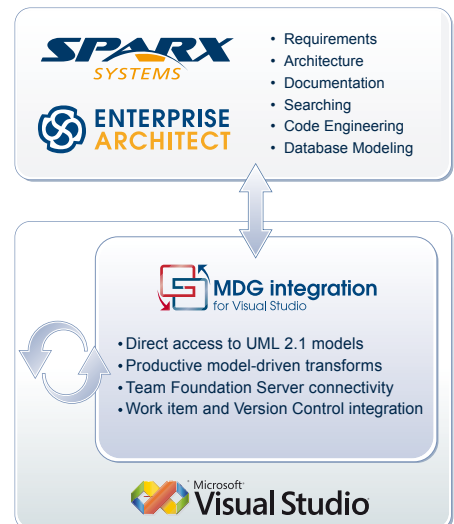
SPARX SYSTEMS

ENTERPRISE ARCHITECT

• Requirements
• Architecture
• Documentation
• Searching
• Code Engineering
• Database Modeling

MDG integration for Visual Studio

• Direct access to UML 2.1 models
• Productive model-driven transforms
• Team Foundation Server connectivity
• Work item and Version Control integration

Microsoft® Visual Studio